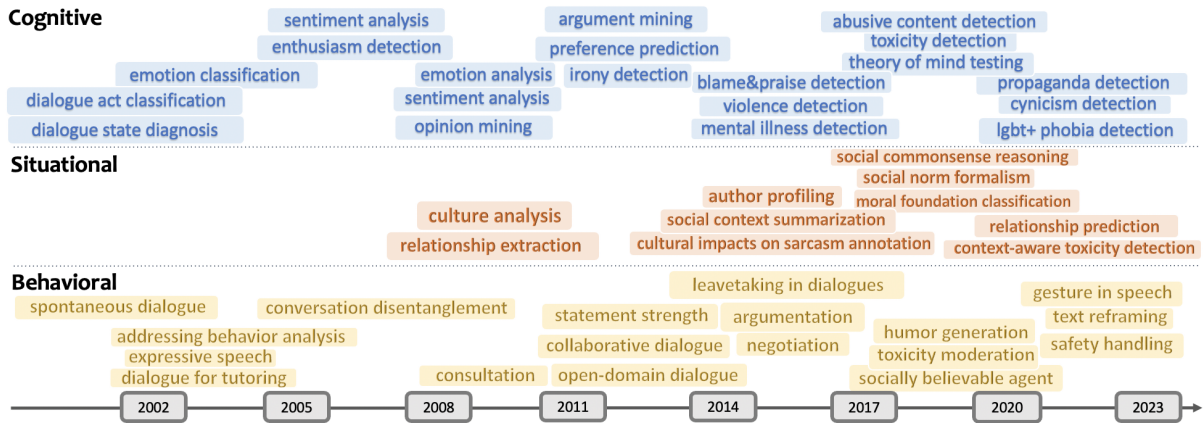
Cognitive

sentiment analysis
enthusiasm detection
emotion classification
dialogue act classification
dialogue state diagnosis
argument mining
preference prediction
emotion analysis
irony detection
sentiment analysis
opinion mining
abusive content detection
toxicity detection
theory of mind testing
blame&praise detection
violence detection
mental illness detection
propaganda detection
cynicism detection
lgbt+ phobia detection

Situational

social commonsense reasoning
social norm formalism
author profiling
moral foundation classification
culture analysis
social context summarization
relationship prediction
relationship extraction
cultural impacts on sarcasm annotation
context-aware toxicity detection

Behavioral

leavetaking in dialogues
spontaneous dialogue
conversation disentanglement
gesture in speech
statement strength
argumentation
text reframing
addressing behavior analysis
humor generation
expressive speech
collaborative dialogue
negotiation
toxicity moderation
safety handling
dialogue for tutoring
consultation
open-domain dialogue
socially believable agent

2002
2005
2008
2011
2014
2017
2020
2023